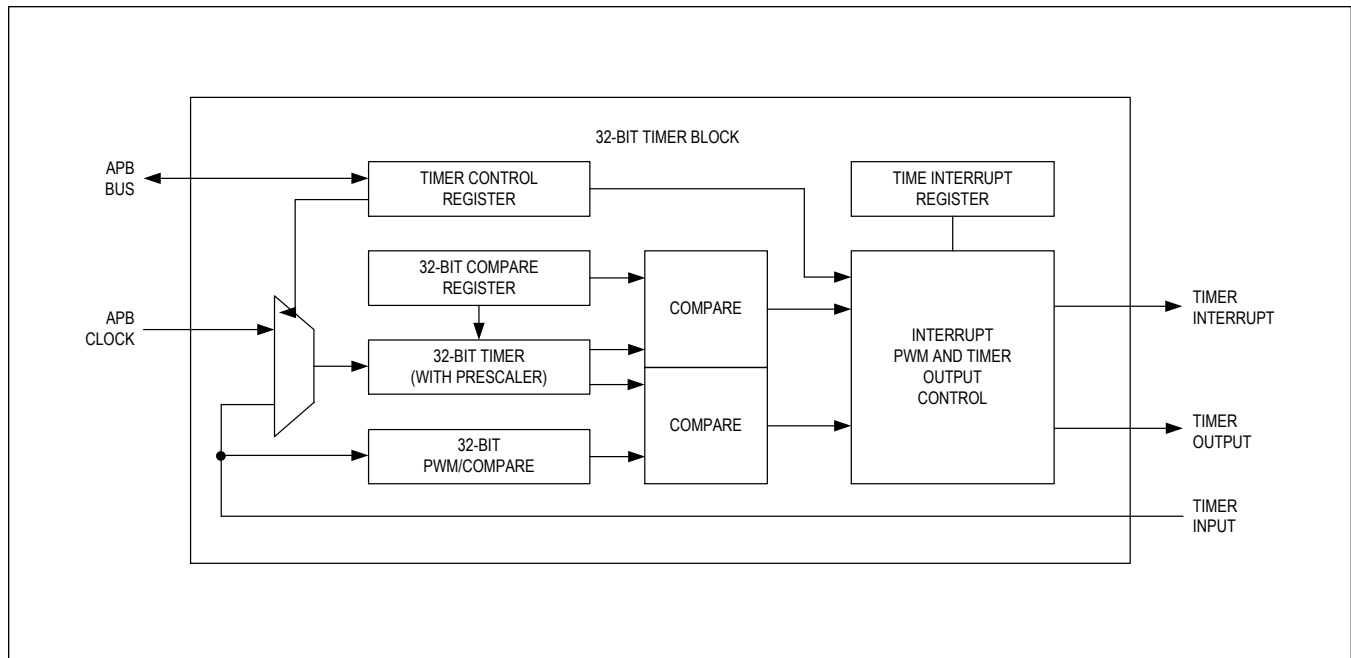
32-BIT TIMER BLOCK

APB BUS

TIMER CONTROL REGISTER

TIME INTERRUPT REGISTER

32-BIT COMPARE REGISTER

APB CLOCK

COMPARE

INTERRUPT PWM AND TIMER OUTPUT CONTROL

TIMER INTERRUPT

32-BIT TIMER (WITH PRESCALER)

COMPARE

TIMER OUTPUT

32-BIT PWM/COMPARE

TIMER INPUT